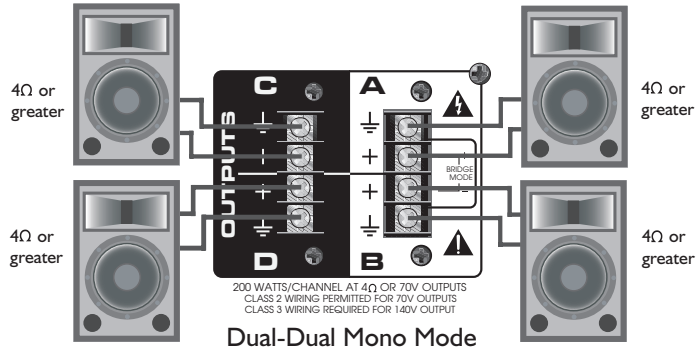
4Ω or greater

4Ω or greater

4Ω or greater

4Ω or greater

C

A

OUTPUTS

BRIDGE MODE

D

B

200 WATTS/CHANNEL AT 4Ω OR 70V OUTPUTS
CLASS 2 WIRING PERMITTED FOR 70V OUTPUTS
CLASS 3 WIRING REQUIRED FOR 140V OUTPUT

Dual-Dual Mono Mode